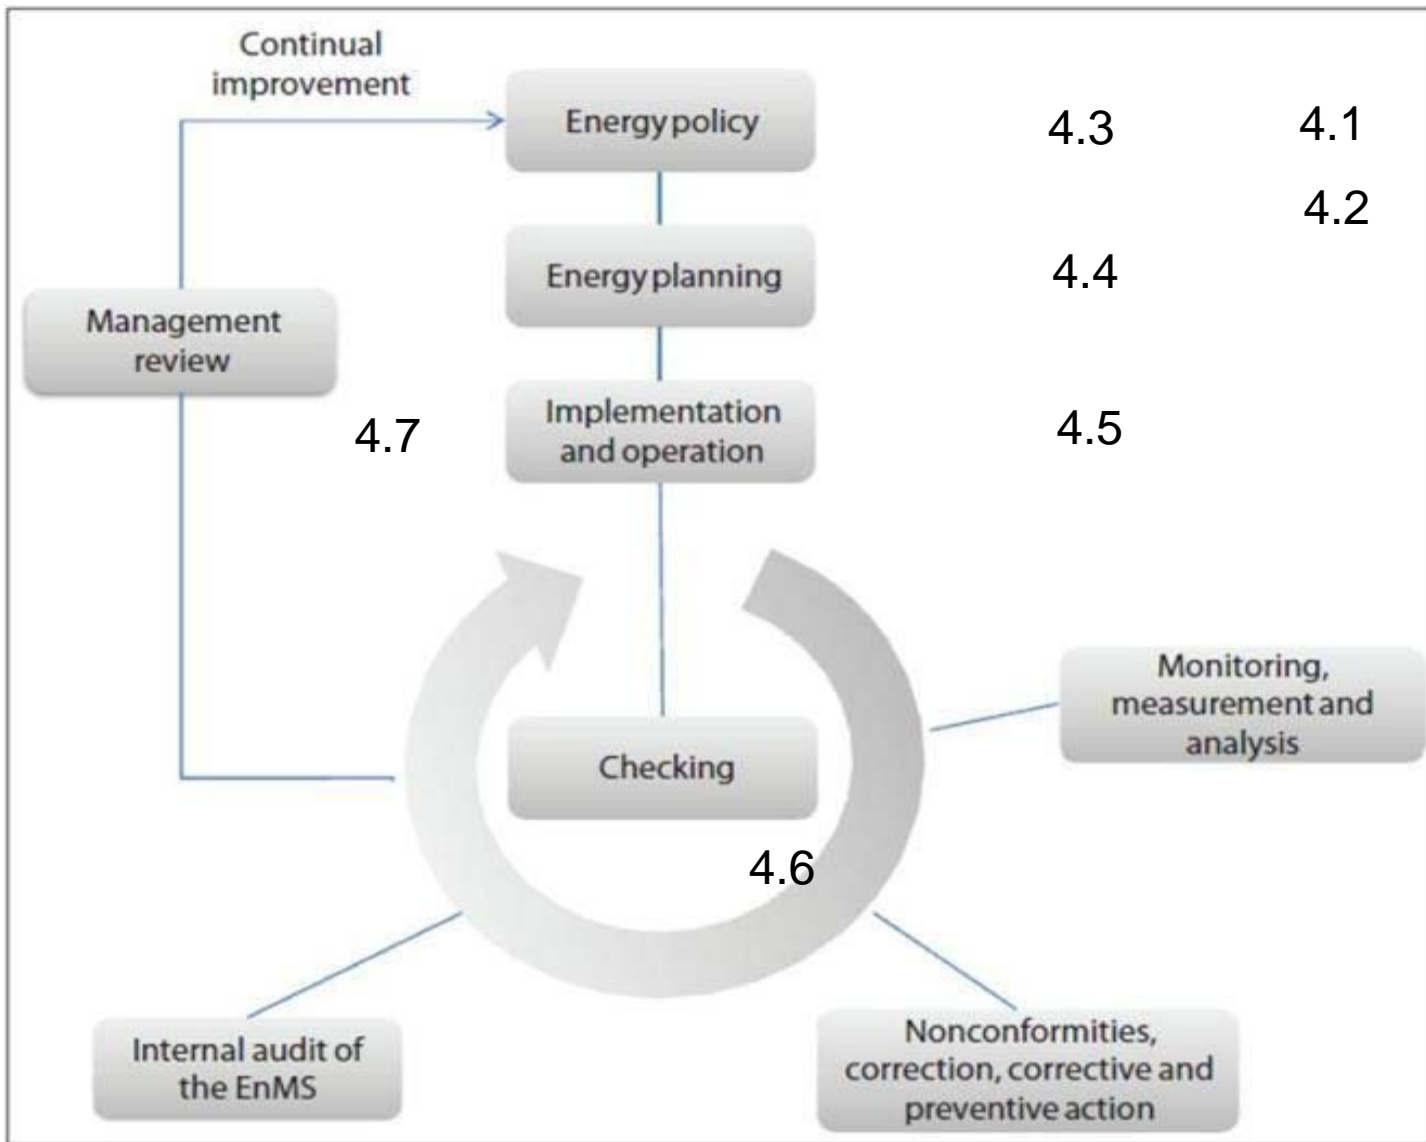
Continual improvement

Energy policy

4.3

4.1

4.2

Energy planning

4.4

Management review

4.7

Implementation and operation

4.5

Monitoring, measurement and analysis

Checking

4.6

Internal audit of the EnMS

Nonconformities, correction, corrective and preventive action